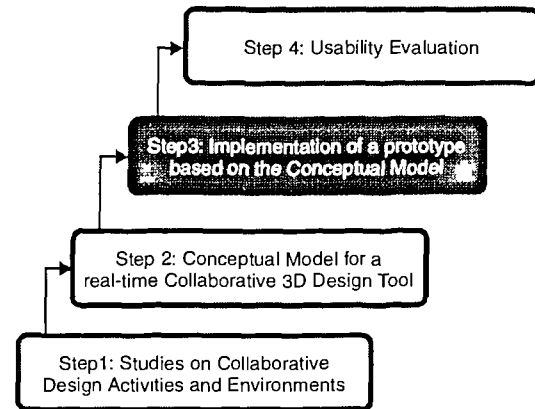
Step 4: Usability Evaluation

Step3: Implementation of a prototype based on the Conceptual Model

Step 2: Conceptual Model for a real-time Collaborative 3D Design Tool

Step1: Studies on Collaborative Design Activities and Environments